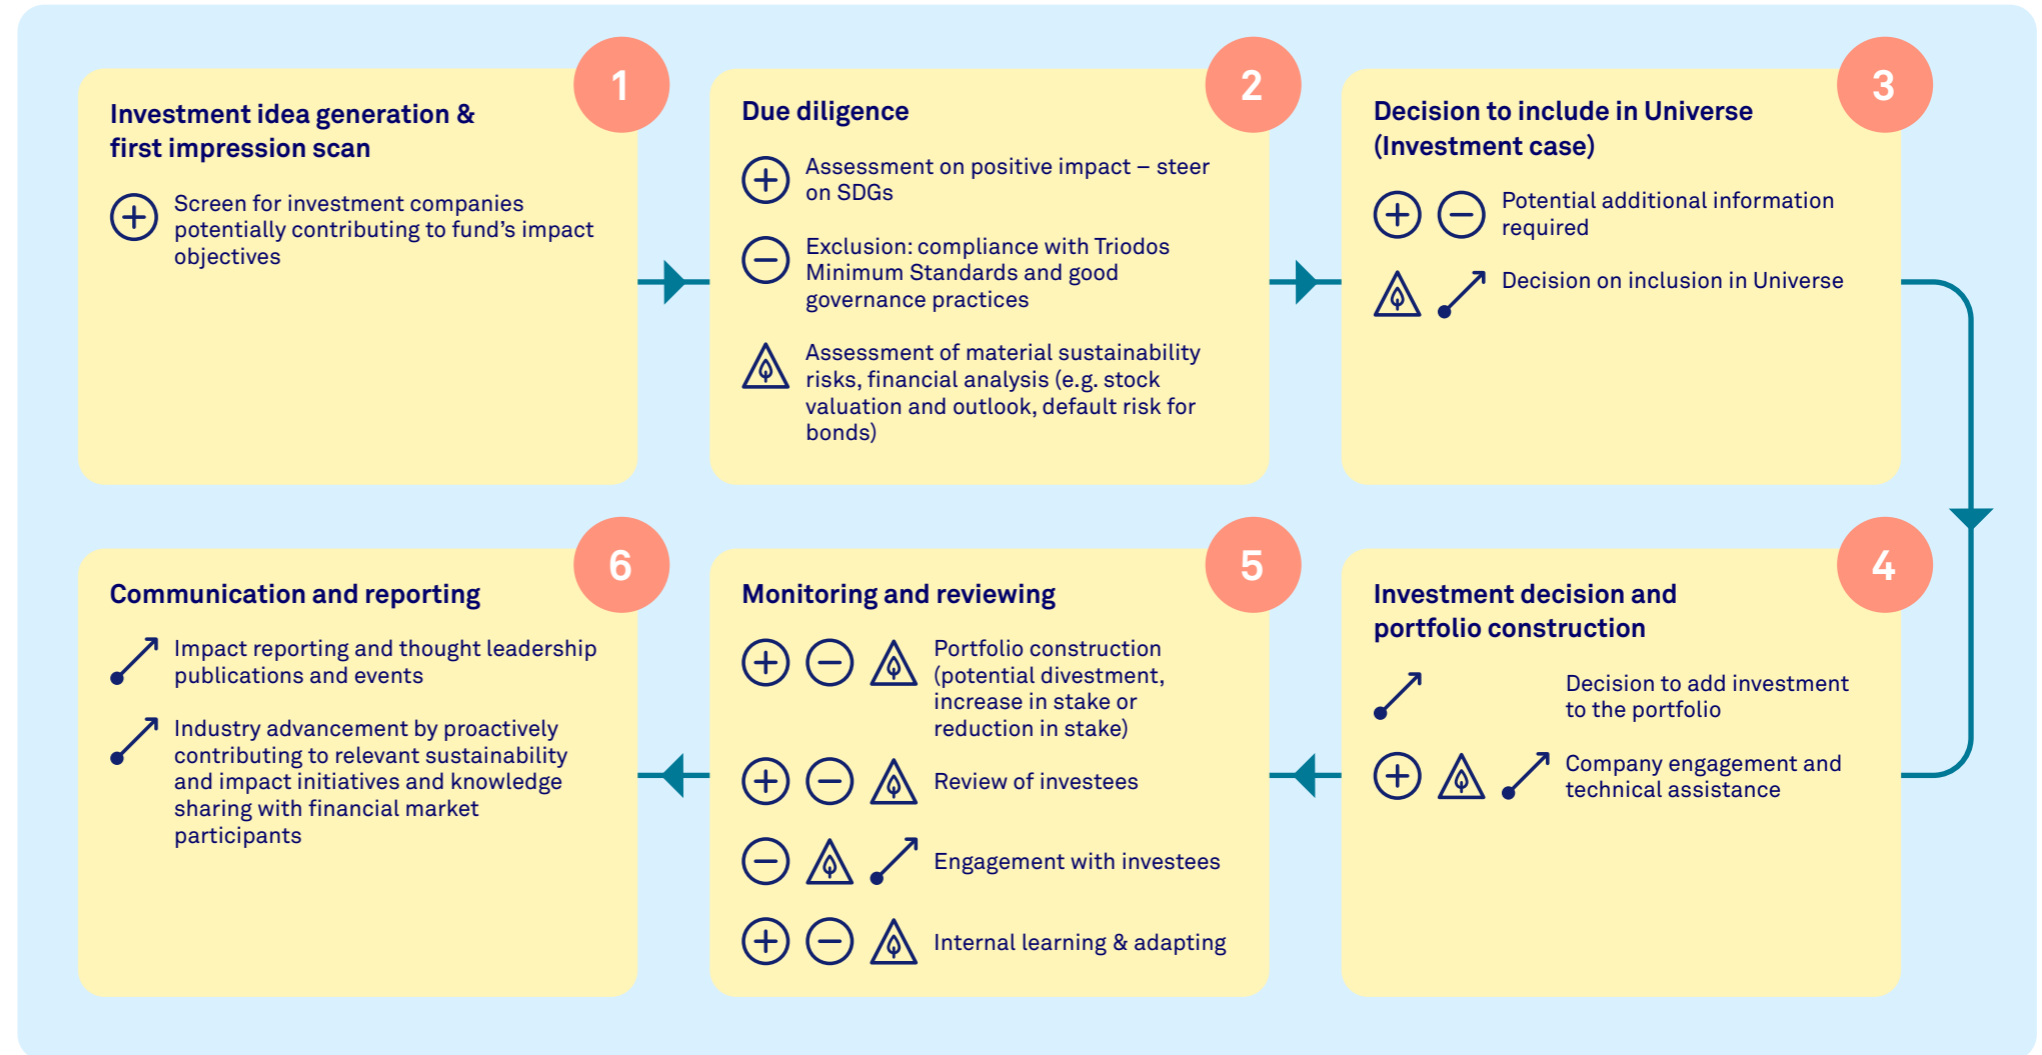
1
Investment idea generation & first impression scan

Screen for investment companies potentially contributing to fund's impact objectives

2
Due diligence

Assessment on positive impact – steer on SDGs

Exclusion: compliance with Triodos Minimum Standards and good governance practices

Assessment of material sustainability risks, financial analysis (e.g. stock valuation and outlook, default risk for bonds)

3
Decision to include in Universe (Investment case)

Potential additional information required

Decision on inclusion in Universe

6
Communication and reporting

Impact reporting and thought leadership publications and events

Industry advancement by proactively contributing to relevant sustainability and impact initiatives and knowledge sharing with financial market participants

5
Monitoring and reviewing

Portfolio construction (potential divestment, increase in stake or reduction in stake)

Review of investees

Engagement with investees

Internal learning & adapting

4
Investment decision and portfolio construction

Decision to add investment to the portfolio

Company engagement and technical assistance